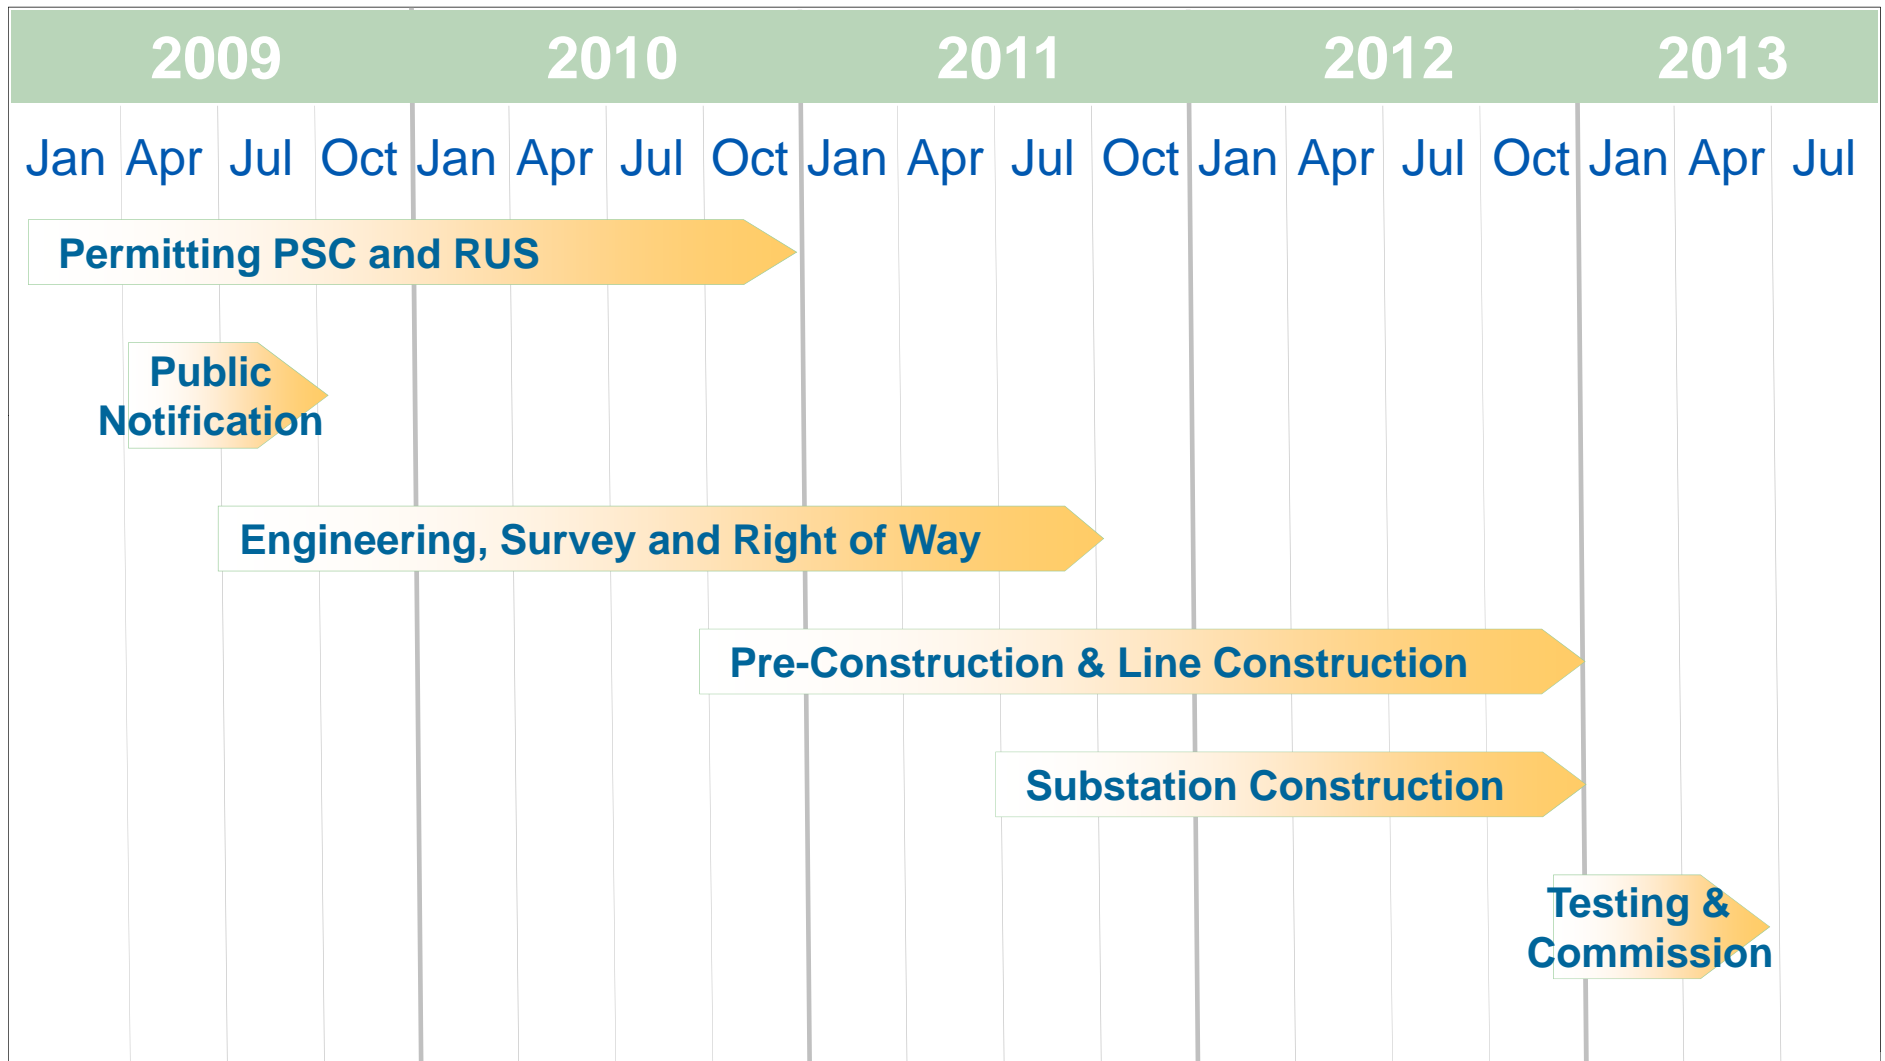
| 2009 | | | | 2010 | | | | 2011 | | | | 2012 | | | | 2013 | | |
|---|---|---|---|---|---|---|---|---|---|---|---|---|---|---|---|---|---|---|
| Jan | Apr | Jul | Oct | Jan | Apr | Jul | Oct | Jan | Apr | Jul | Oct | Jan | Apr | Jul | Oct | Jan | Apr | Jul |

Permitting PSC and RUS

Public Notification

Engineering, Survey and Right of Way

Pre-Construction & Line Construction

Substation Construction

Testing & Commission